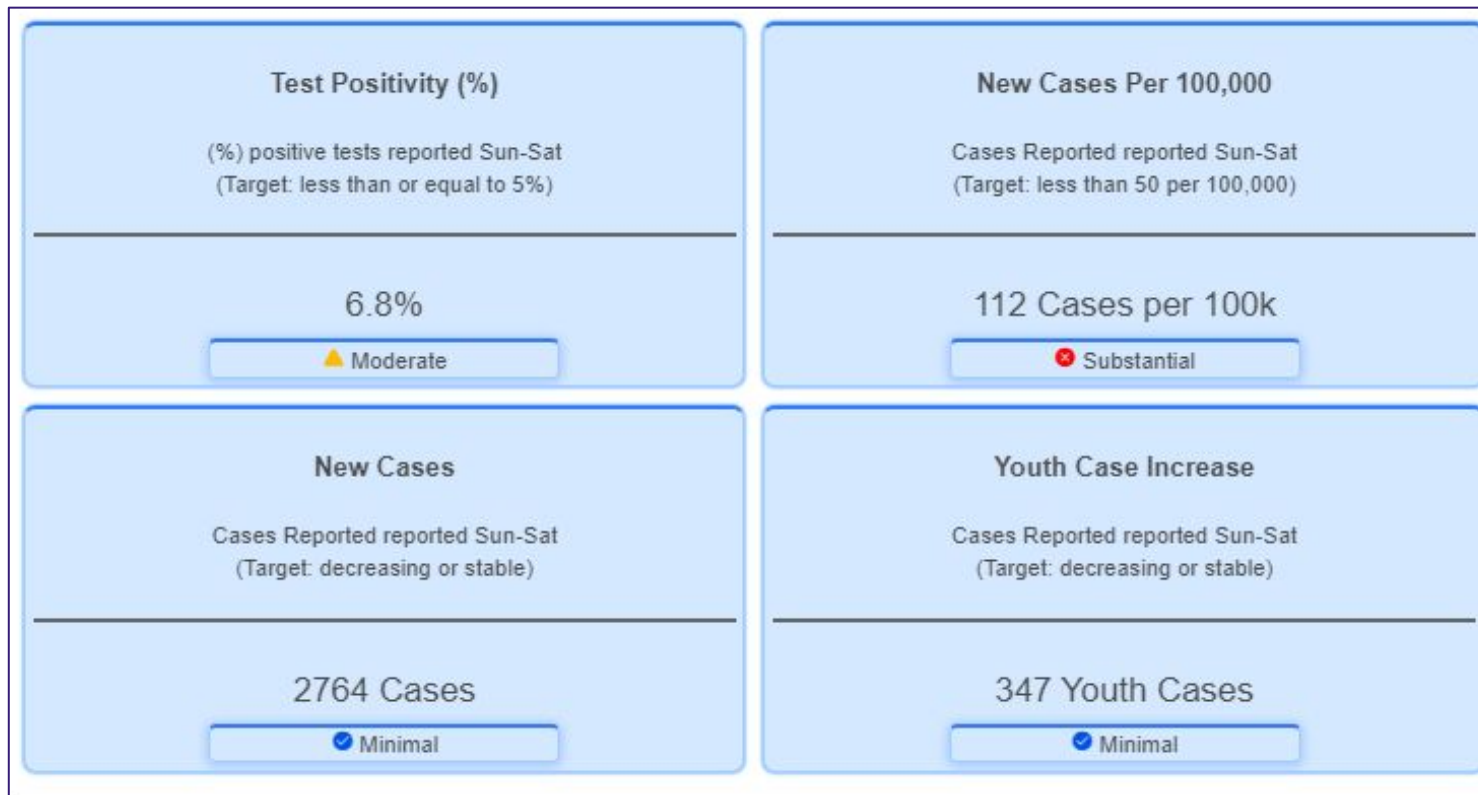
Test Positivity (%)

(%) positive tests reported Sun-Sat
(Target: less than or equal to 5%)

6.8%

Moderate

New Cases Per 100,000

Cases Reported reported Sun-Sat
(Target: less than 50 per 100,000)

112 Cases per 100k

Substantial

New Cases

Cases Reported reported Sun-Sat
(Target: decreasing or stable)

2764 Cases

Minimal

Youth Case Increase

Cases Reported reported Sun-Sat
(Target: decreasing or stable)

347 Youth Cases

Minimal